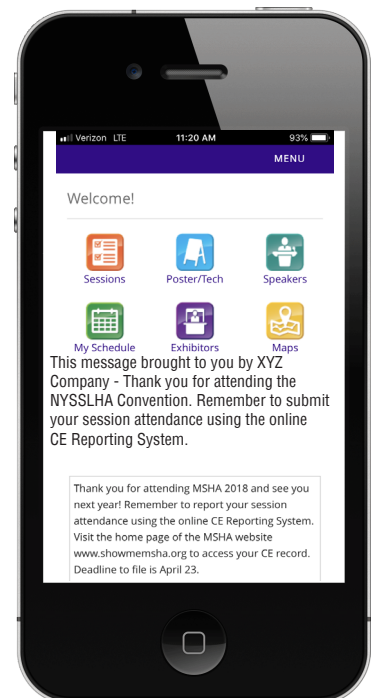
Verizon LTE 11:20 AM 93%

MENU

Welcome!

Sessions
Poster/Tech
Speakers

My Schedule
Exhibitors
Maps

This message brought to you by XYZ Company - Thank you for attending the NYSSLHA Convention. Remember to submit your session attendance using the online CE Reporting System.

Thank you for attending MSHA 2018 and see you next year! Remember to report your session attendance using the online CE Reporting System. Visit the home page of the MSHA website www.showmemsha.org to access your CE record. Deadline to file is April 23.